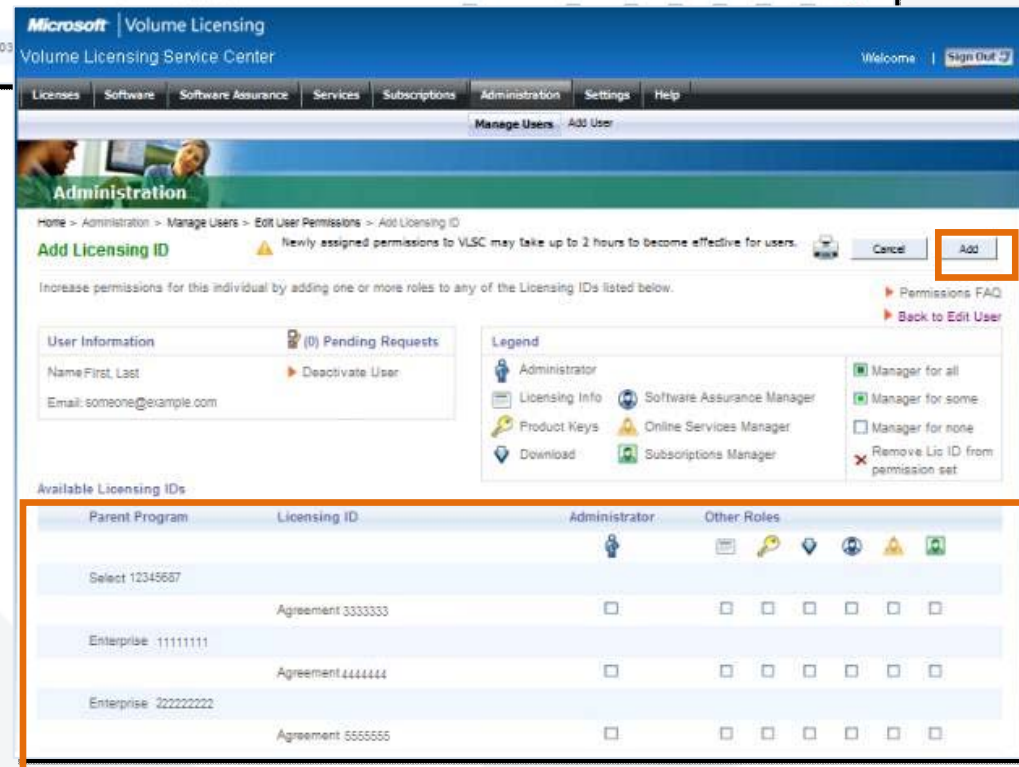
Microsoft | Volume Licensing
Volume Licensing Service Center

Welcome | Sign Out

Licenses | Software | Software Assurance | Services | Subscriptions | Administration | Settings | Help

Manage Users | Add User

Administration

Home > Administration > Manage Users > Edit User Permissions > Add Licensing ID

Add Licensing ID

Newly assigned permissions to VLSC may take up to 2 hours to become effective for users.

Cancel | Add

Increase permissions for this individual by adding one or more roles to any of the Licensing IDs listed below.

Permissions FAQ
Back to Edit User

User Information
(0) Pending Requests
Name First, Last
Deactivate User
Email: someone@example.com

Legend
Administrator
Licensing Info
Software Assurance Manager
Product Keys
Online Services Manager
Download
Subscriptions Manager
Manager for all
Manager for some
Manager for none
Remove Lic ID from permission set

Available Licensing IDs

| Parent Program | Licensing ID | Administrator | Other Roles |
|---|---|---|---|
| Select 12345687 | | | |
| | Agreement 3333333 | ☐ | ☐ ☐ ☐ ☐ ☐ ☐ |
| Enterprise 11111111 | | | |
| | Agreement 4444444 | ☐ | ☐ ☐ ☐ ☐ ☐ ☐ |
| Enterprise 222222222 | | | |
| | Agreement 5555555 | ☐ | ☐ ☐ ☐ ☐ ☐ ☐ |